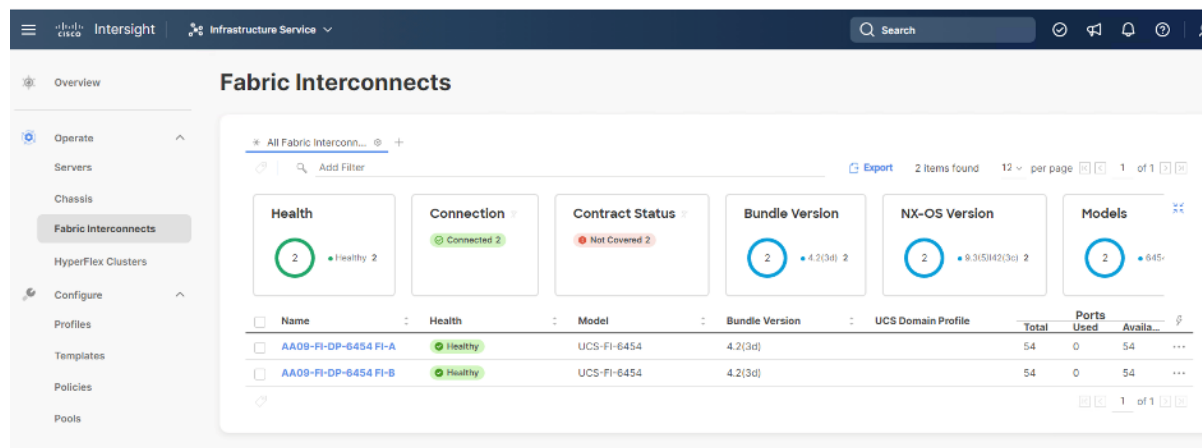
cisco Intersight | Infrastructure Service

Search

Overview

Operate

Servers

Chassis

Fabric Interconnects

HyperFlex Clusters

Configure

Profiles

Templates

Policies

Pools

Fabric Interconnects

All Fabric Interconn... +

Add Filter

Export 2 items found 12 per page 1 of 1

Health

2

Healthy 2

Connection

Connected 2

Contract Status

Not Covered 2

Bundle Version

2

4.2(3d) 2

NX-OS Version

2

9.3(5)I42(3c) 2

Models

2

645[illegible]

| Name | Health | Model | Bundle Version | UCS Domain Profile | Ports Total | Ports Used | Ports Availa... |
|---|---|---|---|---|---|---|---|
| AA09-FI-DP-6454 FI-A | Healthy | UCS-FI-6454 | 4.2(3d) | | 54 | 0 | 54 |
| AA09-FI-DP-6454 FI-B | Healthy | UCS-FI-6454 | 4.2(3d) | | 54 | 0 | 54 |

1 of 1